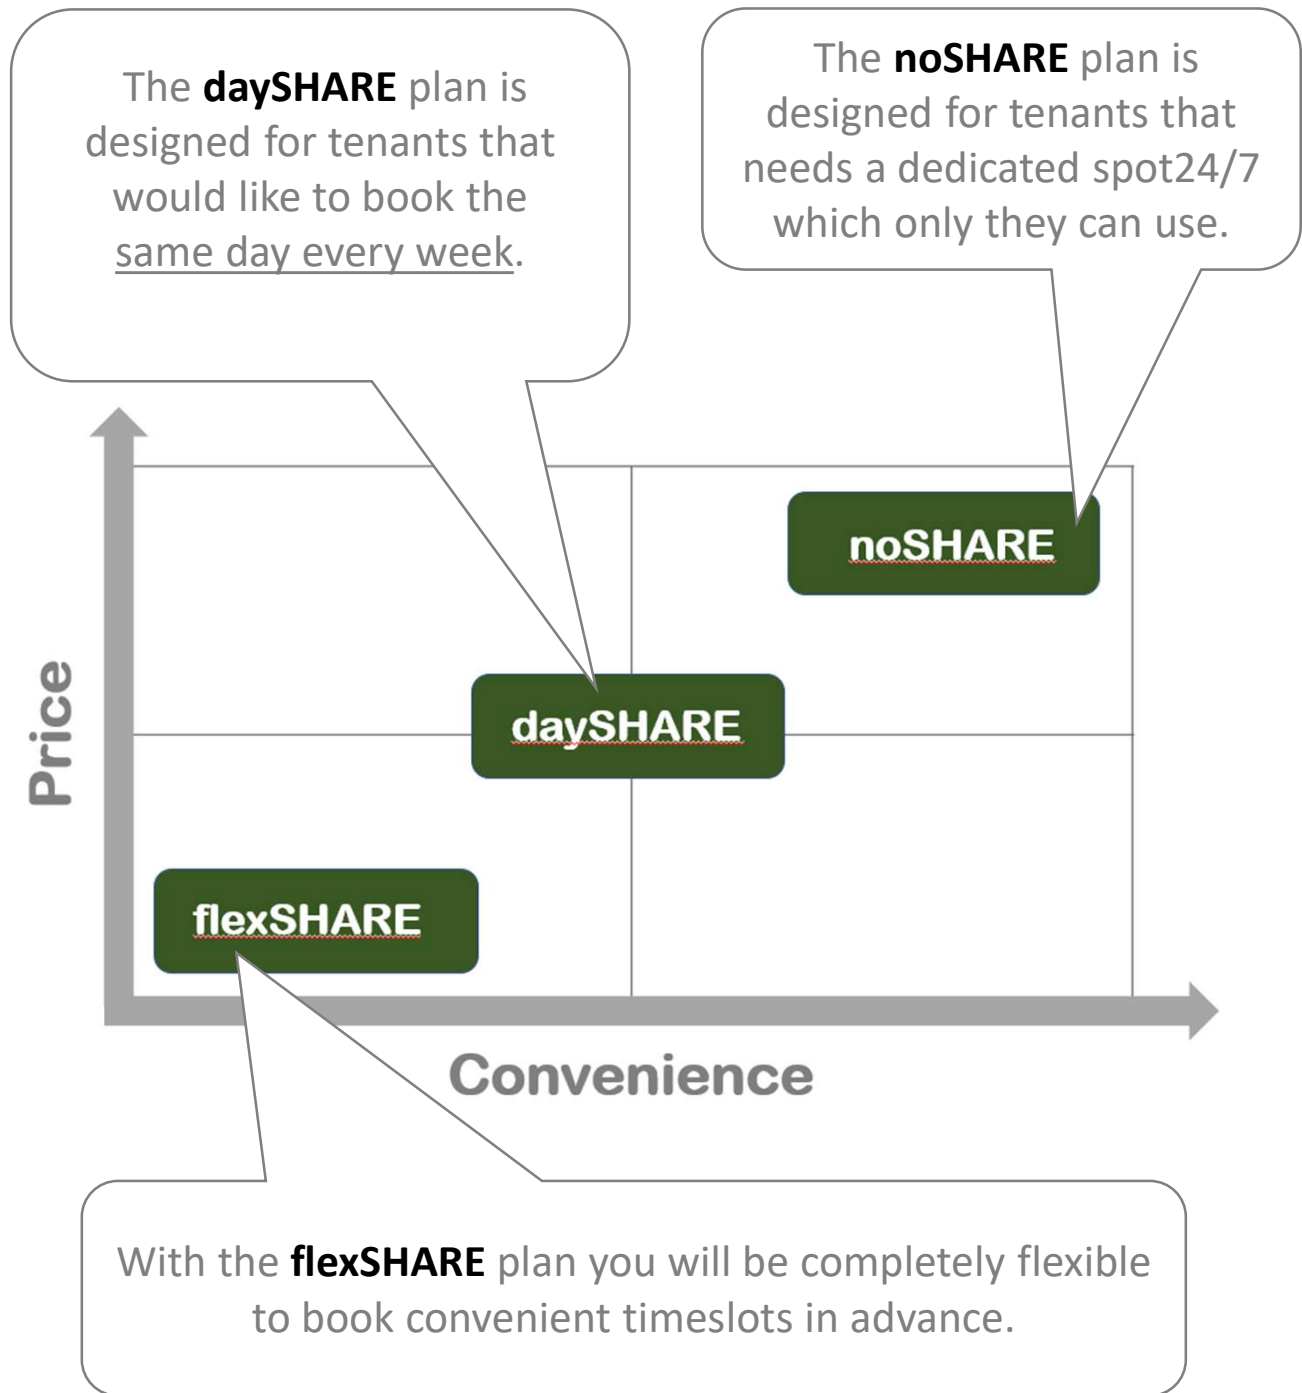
The **daySHARE** plan is designed for tenants that would like to book the same day every week.

The **noSHARE** plan is designed for tenants that needs a dedicated spot24/7 which only they can use.

noSHARE

Price

daySHARE

flexSHARE

Convenience

With the **flexSHARE** plan you will be completely flexible to book convenient timeslots in advance.